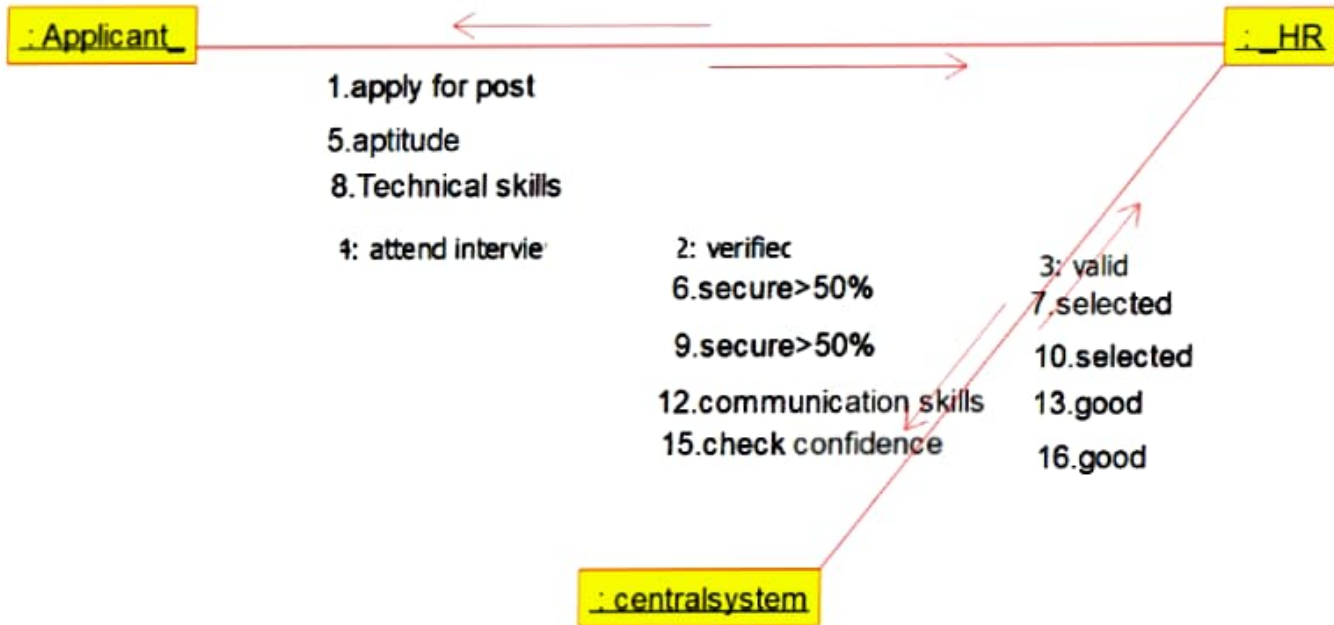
: Applicant_

: _HR

1.apply for post

5.aptitude

8.Technical skills

4: attend intervie

2: verifiec

6.secure>50%

9.secure>50%

12.communication skills

15.check confidence

3: valid

7.selected

10.selected

13.good

16.good

: centralsystem